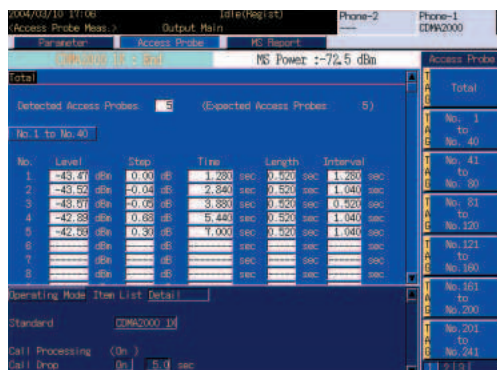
2004/03/10 17:06
(Access Probe Meas.)
Output Main
Idle(Regist)
Phone-2
----
Phone-1
CDMA2000

Parameter
Access Probe
MS Report

CDMA2000 1X : BC0
MS Power :-72.5 dBm

Access Probe

Total

Detected Access Probes 5 (Expected Access Probes 5)

No.1 to No.40

| No. | Level | | Step | | Time | | Length | | Interval | |
|---|---|---|---|---|---|---|---|---|---|---|
| 1 | -43.47 | dBm | 0.00 | dB | 1.280 | sec | 0.520 | sec | 1.280 | sec |
| 2 | -43.52 | dBm | -0.04 | dB | 2.840 | sec | 0.520 | sec | 1.040 | sec |
| 3 | -43.57 | dBm | -0.05 | dB | 3.880 | sec | 0.520 | sec | 0.520 | sec |
| 4 | -42.89 | dBm | 0.68 | dB | 5.440 | sec | 0.520 | sec | 1.040 | sec |
| 5 | -42.59 | dBm | 0.30 | dB | 7.000 | sec | 0.520 | sec | 1.040 | sec |
| 6 | ------ | dBm | ----- | dB | ------ | sec | ----- | sec | ----- | sec |
| 7 | ------ | dBm | ----- | dB | ------ | sec | ----- | sec | ----- | sec |
| 8 | ------ | dBm | ----- | dB | ------ | sec | ----- | sec | ----- | sec |

Operating Mode Item List Detail

Standard CDMA2000 1X

Call Processing (On )
Call Drop On 5.0 sec

Total
No. 1 to No. 40
No. 41 to No. 80
No. 81 to No. 120
No.121 to No.160
No.161 to No.200
No.201 to No.241
1 of 1